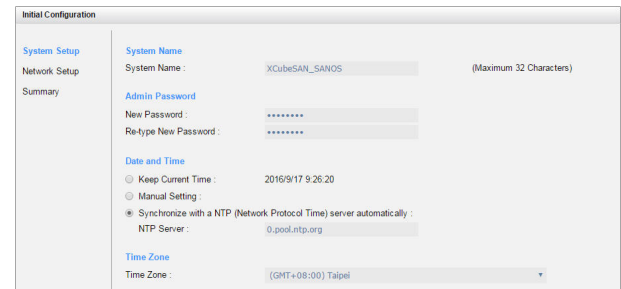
Initial Configuration

System Setup
Network Setup
Summary

System Name
System Name : XCubeSAN_SANOS (Maximum 32 Characters)

Admin Password
New Password : ••••••••
Re-type New Password : ••••••••

Date and Time
Keep Current Time : 2016/9/17 9:26:20
Manual Setting :
Synchronize with a NTP (Network Protocol Time) server automatically :
NTP Server : 0.pool.ntp.org

Time Zone
Time Zone : (GMT+08:00) Taipei